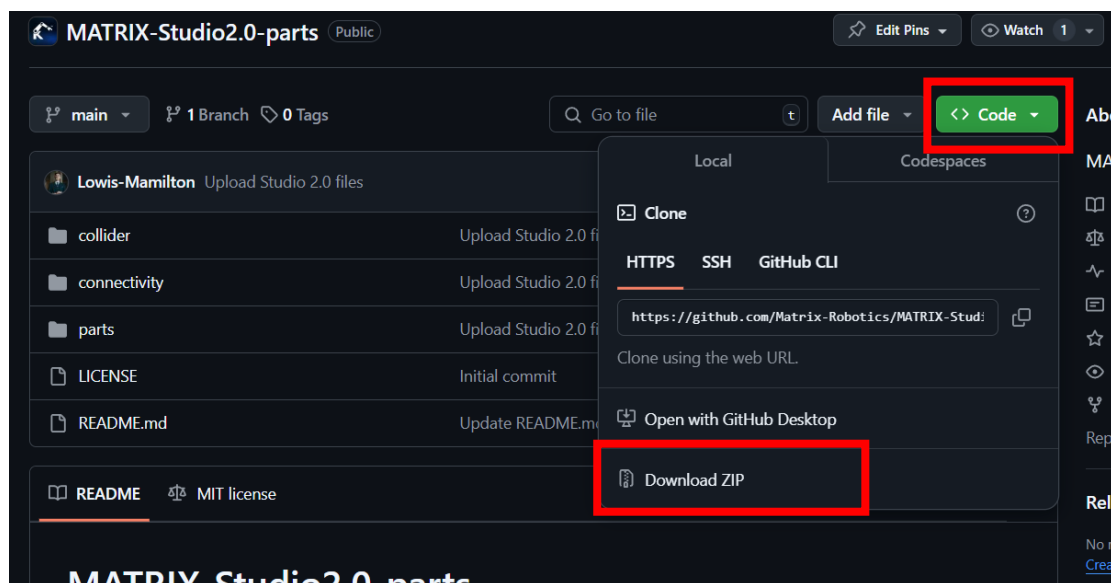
MATRIX-Studio2.0-parts Public

Edit Pins Watch 1

main 1 Branch 0 Tags

Go to file t Add file <> Code

Abo

Lowis-Mamilton Upload Studio 2.0 files

MA

collider Upload Studio 2.0 fi

connectivity Upload Studio 2.0 fi

parts Upload Studio 2.0 fi

LICENSE Initial commit

README.md Update README.m

Rep

Local Codespaces

Clone

HTTPS SSH GitHub CLI

https://github.com/Matrix-Robotics/MATRIX-Studi

Clone using the web URL.

Open with GitHub Desktop

Download ZIP

README MIT license

Rel

No r

Crea

MATRIX-Studio2.0-parts